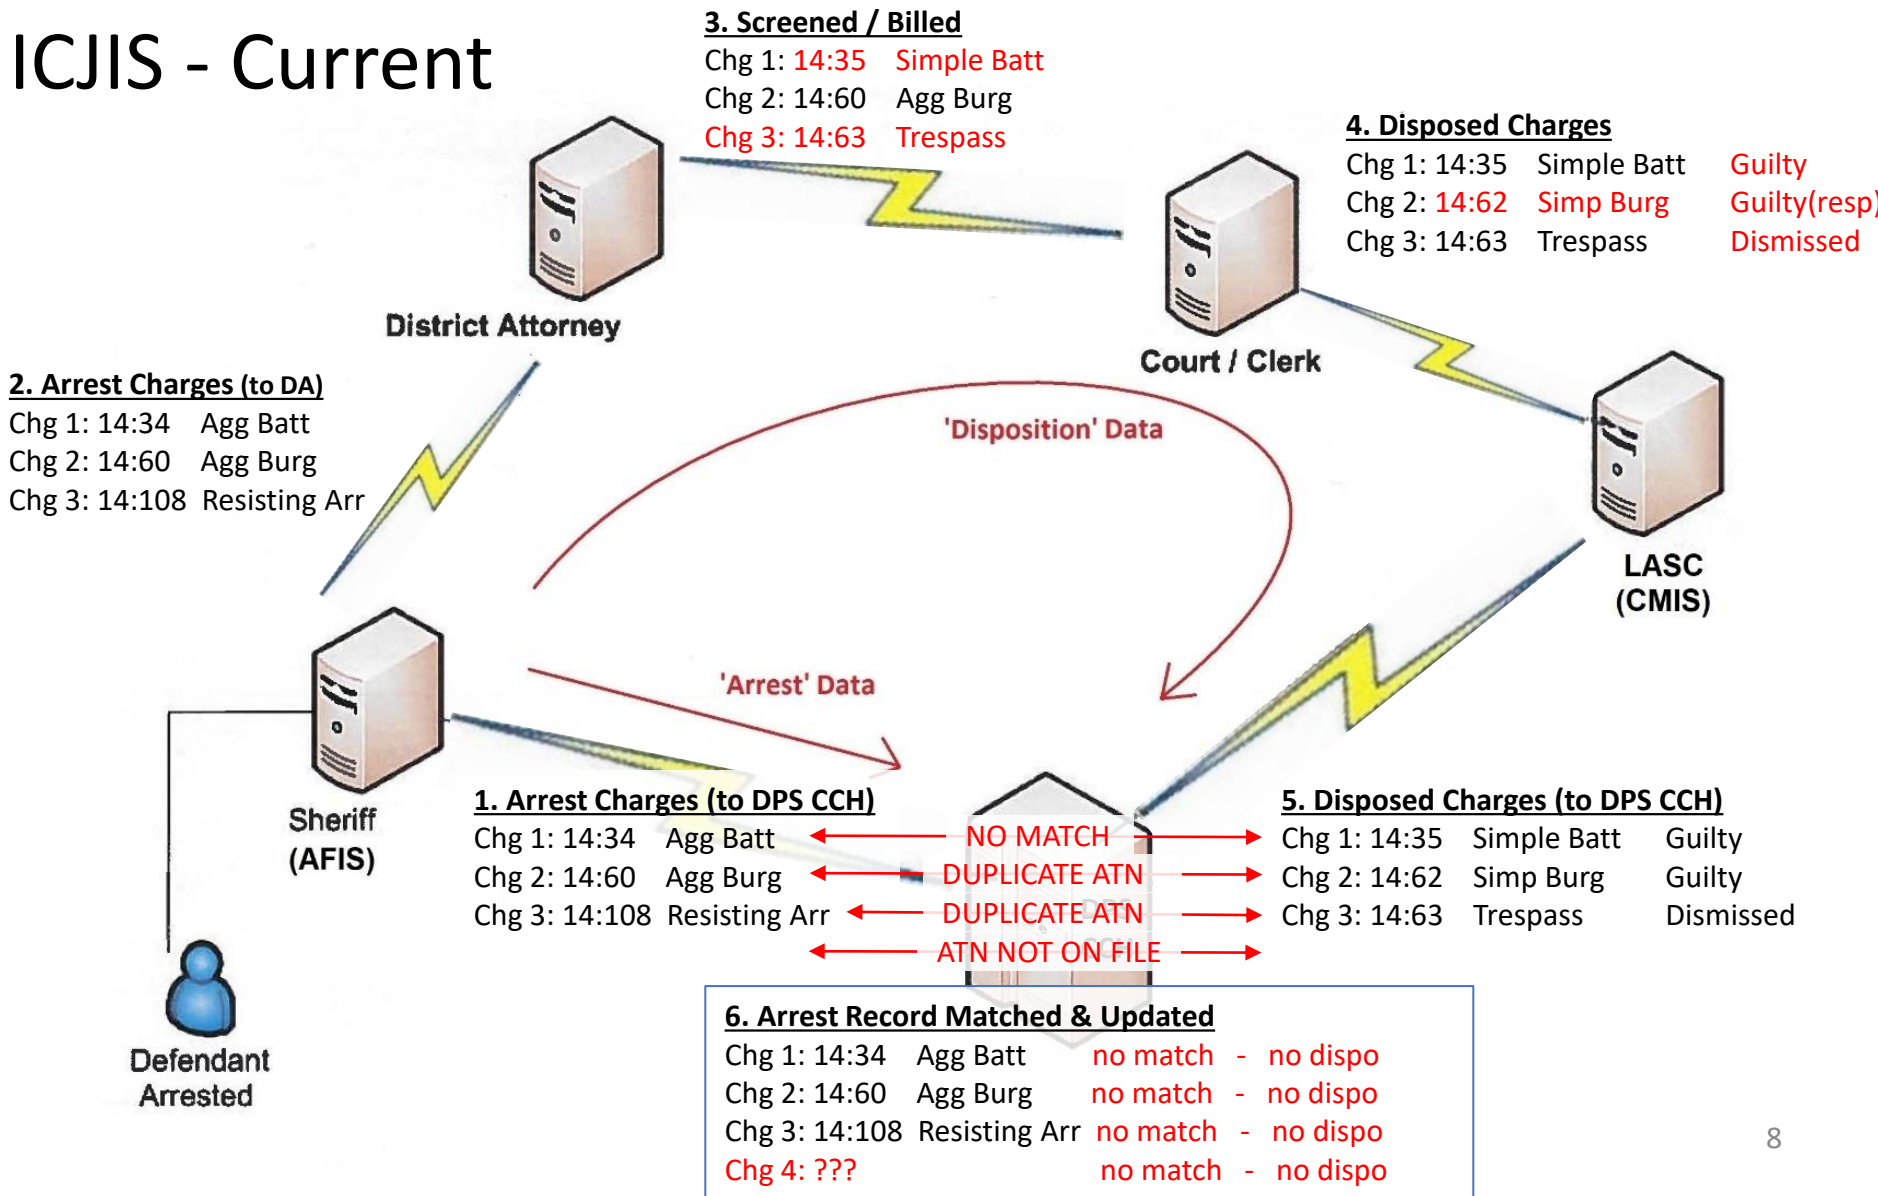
ICJIS - Current

3. Screened / Billed
Chg 1: 14:35 Simple Batt
Chg 2: 14:60 Agg Burg
Chg 3: 14:63 Trespass

4. Disposed Charges
Chg 1: 14:35 Simple Batt Guilty
Chg 2: 14:62 Simp Burg Guilty(resp)
Chg 3: 14:63 Trespass Dismissed

District Attorney

Court / Clerk

2. Arrest Charges (to DA)
Chg 1: 14:34 Agg Batt
Chg 2: 14:60 Agg Burg
Chg 3: 14:108 Resisting Arr

'Disposition' Data

LASC (CMIS)

'Arrest' Data

Sheriff (AFIS)

1. Arrest Charges (to DPS CCH)
Chg 1: 14:34 Agg Batt
Chg 2: 14:60 Agg Burg
Chg 3: 14:108 Resisting Arr

NO MATCH
DUPLICATE ATN
DUPLICATE ATN
ATN NOT ON FILE

5. Disposed Charges (to DPS CCH)
Chg 1: 14:35 Simple Batt Guilty
Chg 2: 14:62 Simp Burg Guilty
Chg 3: 14:63 Trespass Dismissed

Defendant Arrested

6. Arrest Record Matched & Updated
Chg 1: 14:34 Agg Batt no match - no dispo
Chg 2: 14:60 Agg Burg no match - no dispo
Chg 3: 14:108 Resisting Arr no match - no dispo
Chg 4: ??? no match - no dispo

8